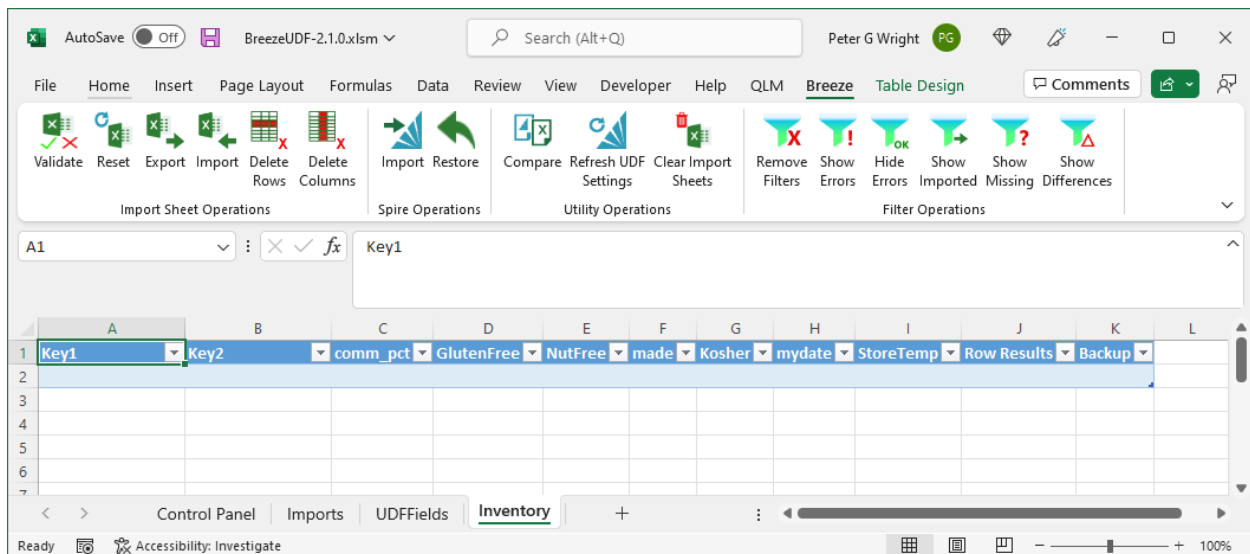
AutoSave Off BreezeUDF-2.1.0.xlsm Search (Alt+Q) Peter G Wright PG

File Home Insert Page Layout Formulas Data Review View Developer Help QLM Breeze Table Design Comments

Validate Reset Export Import Delete Rows Delete Columns
Import Sheet Operations

Import Restore
Spire Operations

Compare Refresh UDF Settings Clear Import Sheets
Utility Operations

Remove Filters Show Errors Hide Errors Show Imported Show Missing Show Differences
Filter Operations

A1 $fx$ Key1

| | A | B | C | D | E | F | G | H | I | J | K | L |
|---|---|---|---|---|---|---|---|---|---|---|---|---|
| 1 | Key1 | Key2 | comm_pct | GlutenFree | NutFree | made | Kosher | mydate | StoreTemp | Row Results | Backup | |
| 2 | | | | | | | | | | | | |
| 3 | | | | | | | | | | | | |
| 4 | | | | | | | | | | | | |
| 5 | | | | | | | | | | | | |
| 6 | | | | | | | | | | | | |

Control Panel Imports UDFFields Inventory +

Ready Accessibility: Investigate 100%